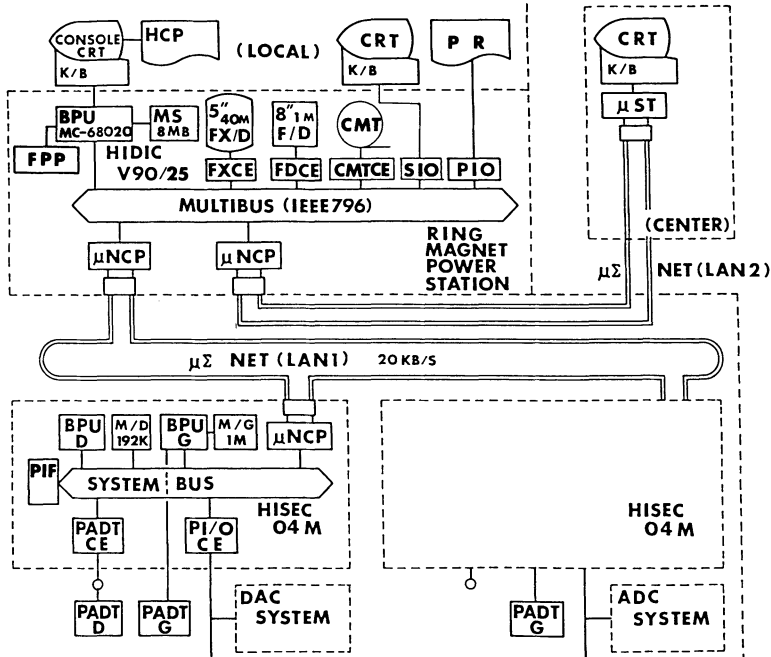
CONSOLE CRT
HCP
(LOCAL)
CRT
P R
CRT
K/B
K/B
K/B
μST
BPU
MC-68020
MS
8MB
FPP
HIDIC
V90/25
5" 40M
FX/D
8" 1M
F/D
CMT
FXCE
FDCE
CMTCE
SIO
PIO
MULTIBUS (IEEE796)
(CENTER)
RING
MAGNET
POWER
STATION
μNCP
μNCP
μΣ NET (LAN2)
μΣ NET (LAN1) 20 KB/S
BPU
D
M/D
192K
BPU
G
M/G
1M
μNCP
PIF
SYSTEM BUS
HISEC
04 M
HISEC
04 M
PADT
CE
PI/O
CE
PADT
D
PADT
G
DAC
SYSTEM
PADT
G
ADC
SYSTEM